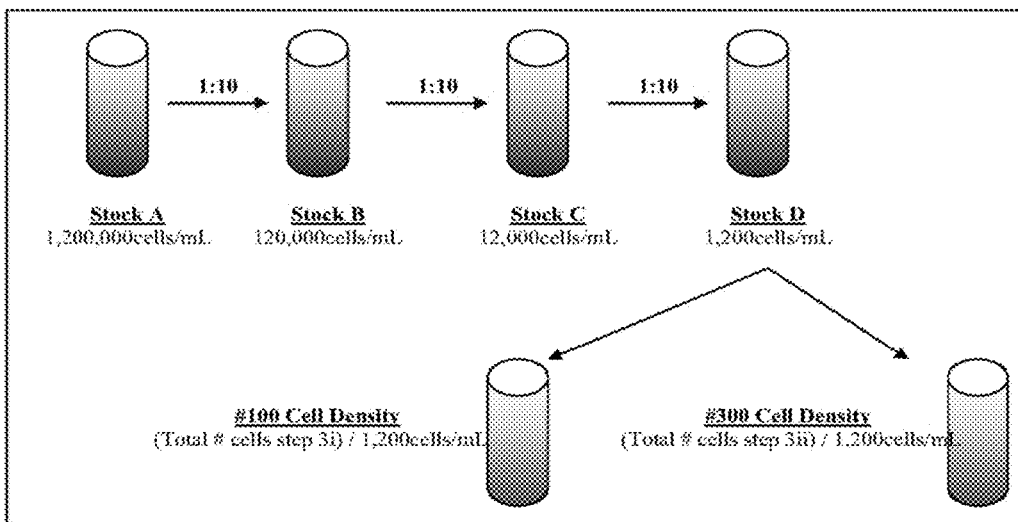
1:10

1:10

1:10

Stock A
1,200,000cells/mL

Stock B
120,000cells/mL

Stock C
12,000cells/mL

Stock D
1,200cells/mL

#100 Cell Density
(Total # cells step 3i) / 1,200cells/mL

#300 Cell Density
(Total # cells step 3ii) / 1,200cells/mL